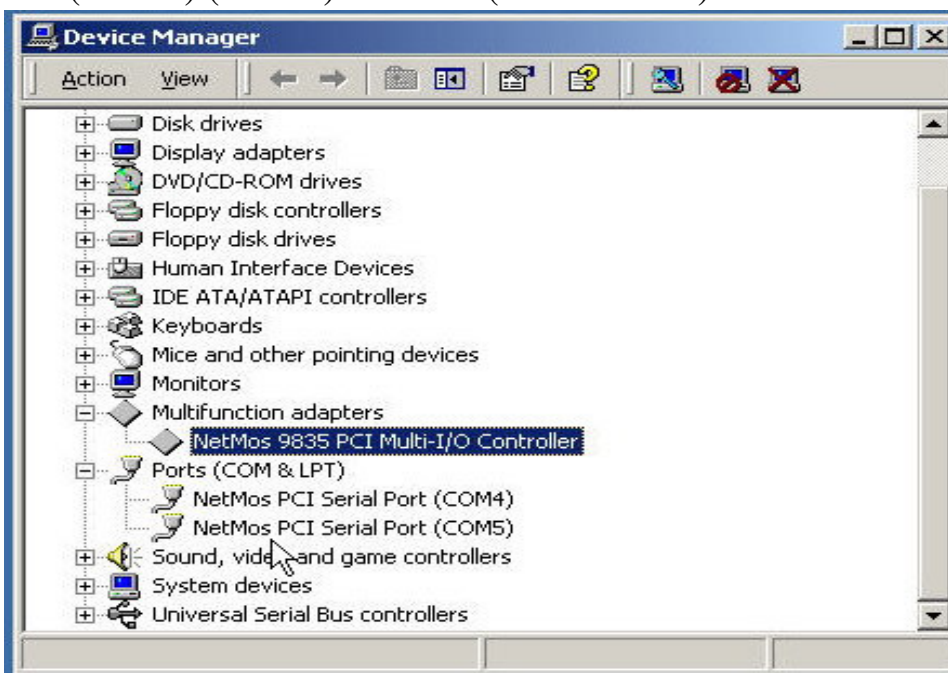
Device Manager

Action View

Disk drives
Display adapters
DVD/CD-ROM drives
Floppy disk controllers
Floppy disk drives
Human Interface Devices
IDE ATA/ATAPI controllers
Keyboards
Mice and other pointing devices
Monitors
Multifunction adapters
NetMos 9835 PCI Multi-I/O Controller
Ports (COM & LPT)
NetMos PCI Serial Port (COM4)
NetMos PCI Serial Port (COM5)
Sound, vid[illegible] and game controllers
System devices
Universal Serial Bus controllers